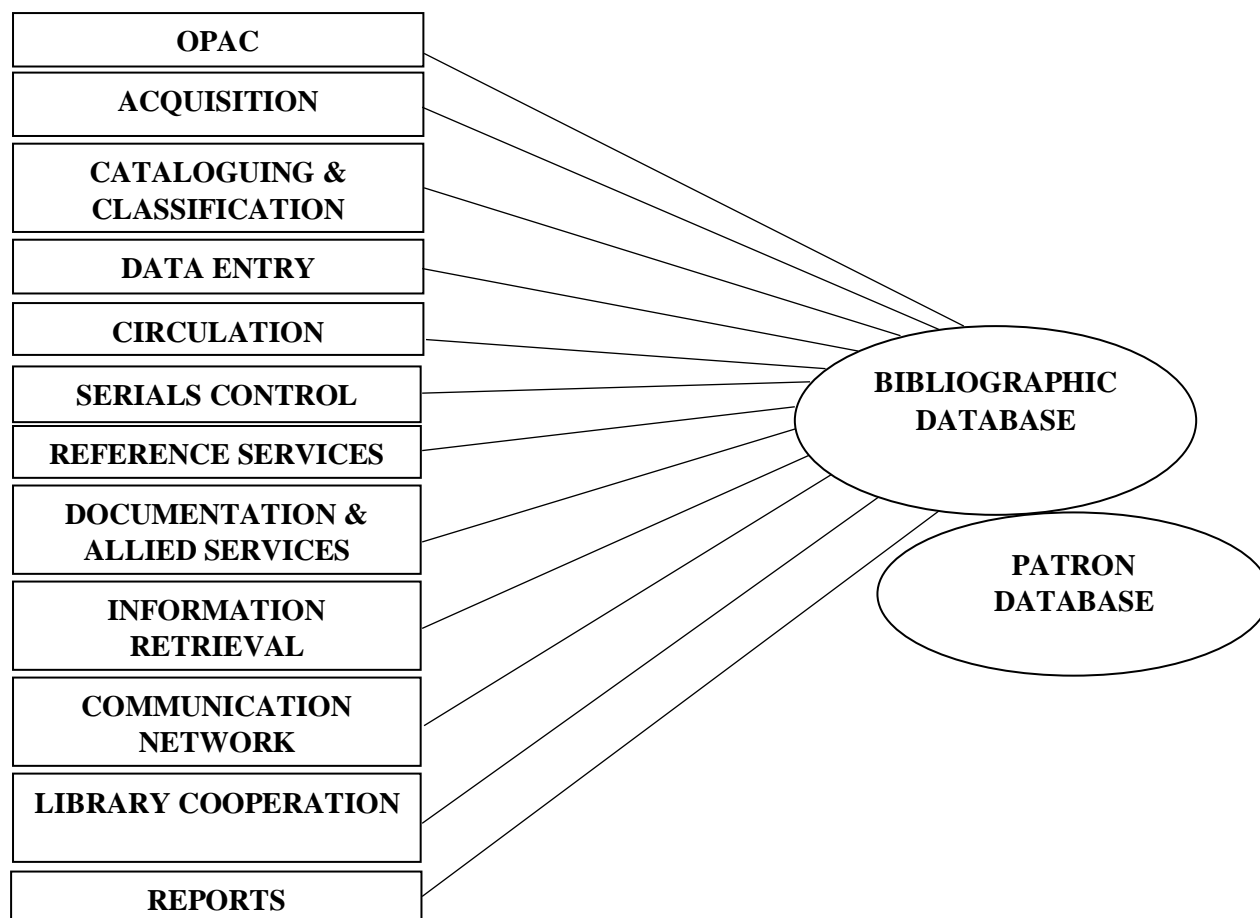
OPAC

ACQUISITION

CATALOGUING & CLASSIFICATION

DATA ENTRY

CIRCULATION

SERIALS CONTROL

REFERENCE SERVICES

DOCUMENTATION & ALLIED SERVICES

INFORMATION RETRIEVAL

COMMUNICATION NETWORK

LIBRARY COOPERATION

REPORTS

BIBLIOGRAPHIC DATABASE

PATRON DATABASE